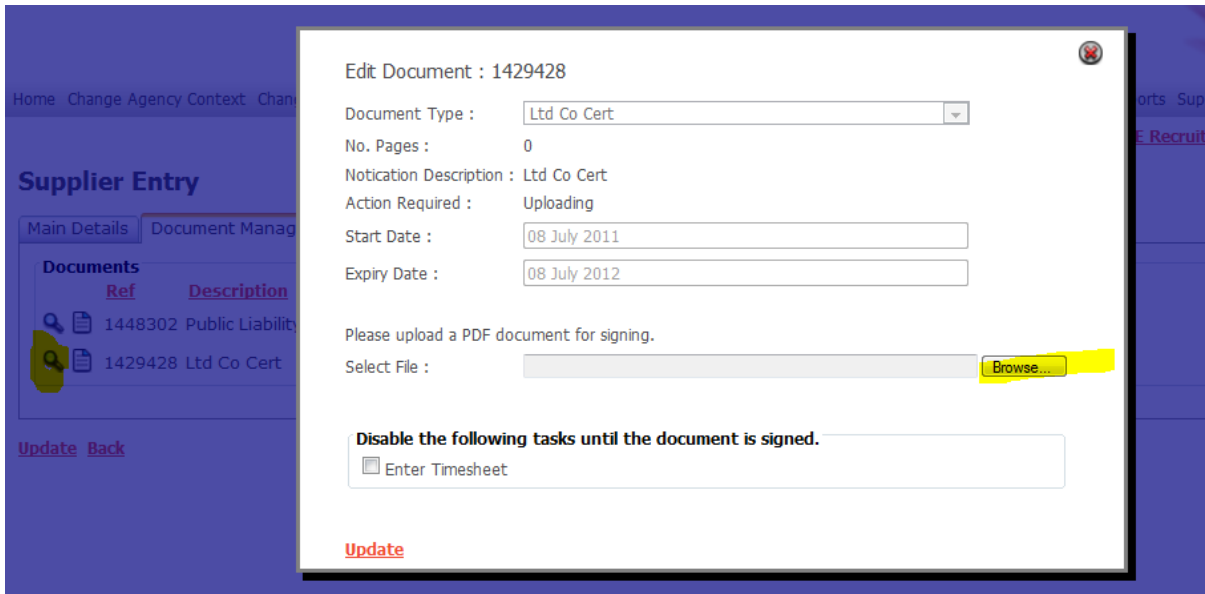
Home Change Agency Context Chang

orts Sup

E Recruit

Supplier Entry

Main Details Document Manag

Documents

Ref Description

1448302 Public Liability

1429428 Ltd Co Cert

Update Back

Edit Document : 1429428

Document Type : Ltd Co Cert

No. Pages : 0

Notication Description : Ltd Co Cert

Action Required : Uploading

Start Date : 08 July 2011

Expiry Date : 08 July 2012

Please upload a PDF document for signing.

Select File : Browse...

Disable the following tasks until the document is signed.

Enter Timesheet

Update